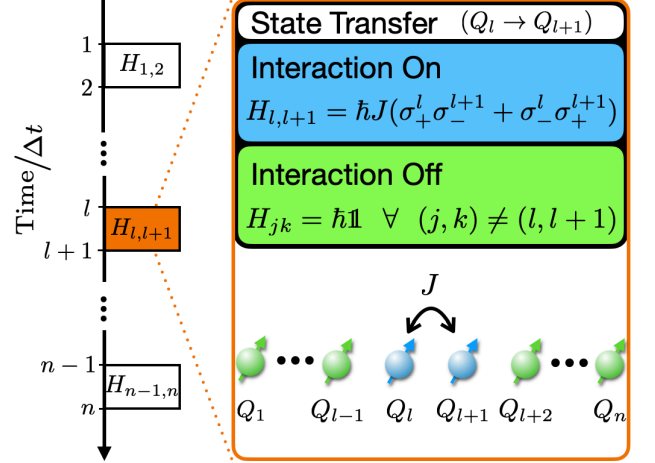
Time/$\Delta t$

1
$H_{1,2}$
2

$l$
$H_{l,l+1}$
$l+1$

$n-1$
$H_{n-1,n}$
$n$

State Transfer $(Q_l \rightarrow Q_{l+1})$

Interaction On
$H_{l,l+1} = \hbar J(\sigma_+^l \sigma_-^{l+1} + \sigma_-^l \sigma_+^{l+1})$

Interaction Off
$H_{jk} = \hbar \mathbb{1} \quad \forall \quad (j,k) \neq (l, l+1)$

$J$

$Q_1$ $Q_{l-1}$ $Q_l$ $Q_{l+1}$ $Q_{l+2}$ $Q_n$